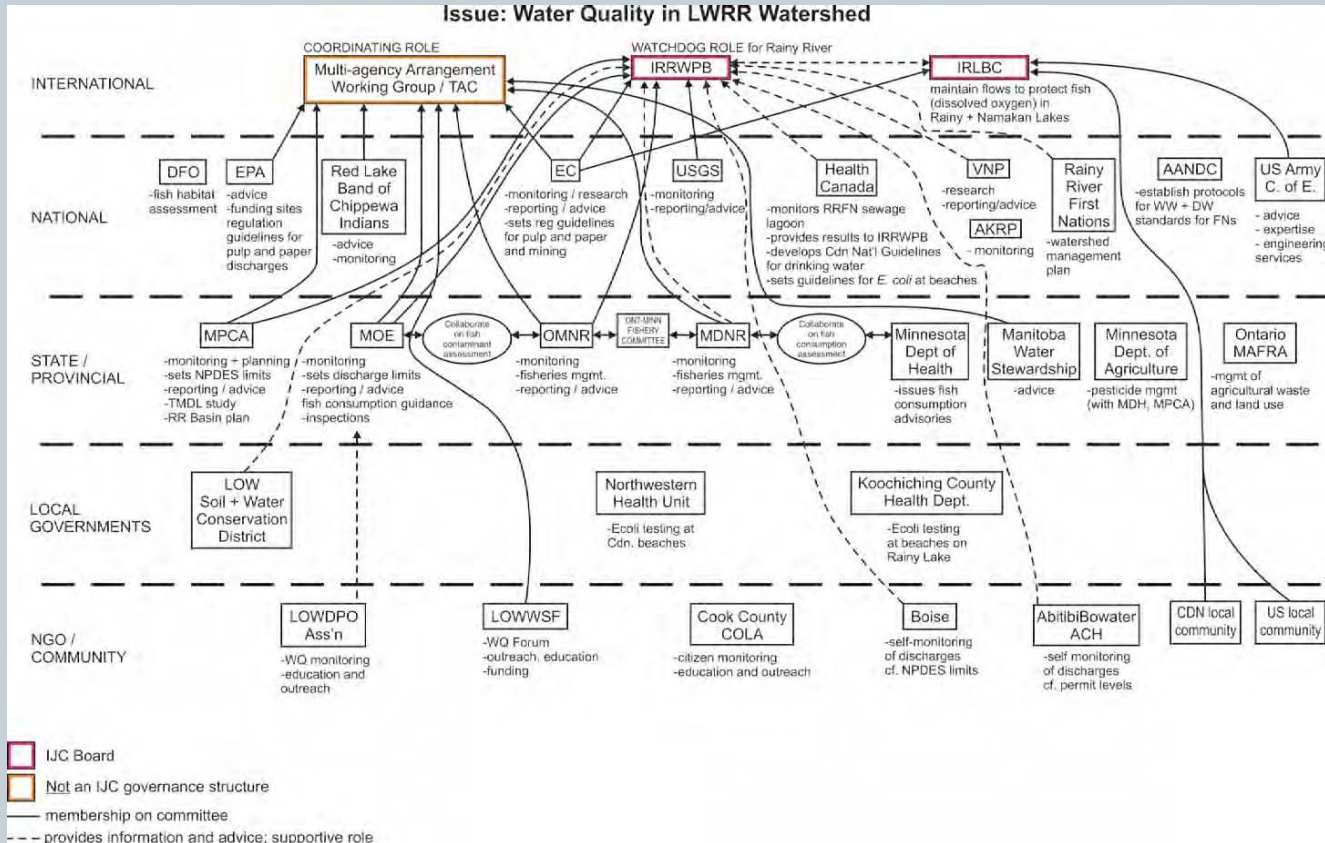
Issue: Water Quality in LWRR Watershed

COORDINATING ROLE

WATCHDOG ROLE for Rainy River

INTERNATIONAL

Multi-agency Arrangement Working Group / TAC

IRRWPB

IRLBC

maintain flows to protect fish (dissolved oxygen) in Rainy + Namakan Lakes

NATIONAL

DFO
-fish habitat assessment

EPA
-advice
-funding sites regulation guidelines for pulp and paper discharges

Red Lake Band of Chippewa Indians
-advice
-monitoring

EC
-monitoring / research
-reporting / advice
-sets reg guidelines for pulp and paper and mining

USGS
-monitoring
-reporting/advice

Health Canada
-monitors RRFN sewage lagoon
-provides results to IRRWPB
-develops Cdn Nat'l Guidelines for drinking water
-sets guidelines for E. coli at beaches

VNP
-research
-reporting/advice

AKRP
- monitoring

Rainy River First Nations
-watershed management plan

AANDC
-establish protocols for WW + DW standards for FNs

US Army C. of E.
- advice
- expertise
- engineering services

STATE / PROVINCIAL

MPCA
-monitoring + planning
-sets NPDES limits
-reporting / advice
-TMDL study
-RR Basin plan

MOE
-monitoring
-sets discharge limits
-reporting / advice
fish consumption guidance
-inspections

Collaborate on fish contaminant assessment

OMNR
-monitoring
-fisheries mgmt.
-reporting / advice

ONT-MINN FISHERY COMMITTEE

MDNR
-monitoring
-fisheries mgmt.
-reporting / advice

Collaborate on fish consumption assessment

Minnesota Dept of Health
-issues fish consumption advisories

Manitoba Water Stewardship
-advice

Minnesota Dept. of Agriculture
-pesticide mgmt (with MDH, MPCA)

Ontario MAFRA
-mgmt of agricultural waste and land use

LOCAL GOVERNMENTS

LOW Soil + Water Conservation District

Northwestern Health Unit
-Ecoli testing at Cdn. beaches

Koochiching County Health Dept.
-Ecoli testing at beaches on Rainy Lake

NGO / COMMUNITY

LOWDPO Ass'n
-WQ monitoring
-education and outreach

LOWWSF
-WQ Forum
-outreach, education
-funding

Cook County COLA
-citizen monitoring
-education and outreach

Boise
-self-monitoring of discharges cf. NPDES limits

AbitibiBowater ACH
-self monitoring of discharges cf. permit levels

CDN local community

US local community

IJC Board

Not an IJC governance structure

membership on committee

provides information and advice; supportive role